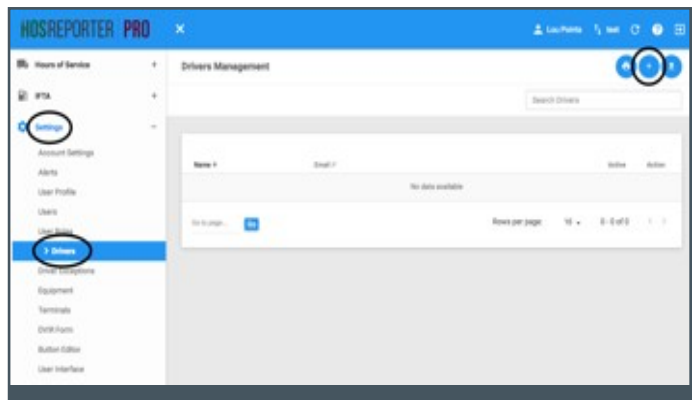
HOSREPORTER PRO

Lou Points

Hours of Service +

IFTA +

Settings −

Account Settings

Alerts

User Profile

Users

User Roles

> Drivers

Driver Exceptions

Equipment

Terminals

DVIR Form

Button Editor

User Interface

Drivers Management

+

Search Drivers

| Name | Email | Active | Action |
|---|---|---|---|
| No data available | | | |

Go to page... Go

Rows per page: 10 0 - 0 of 0